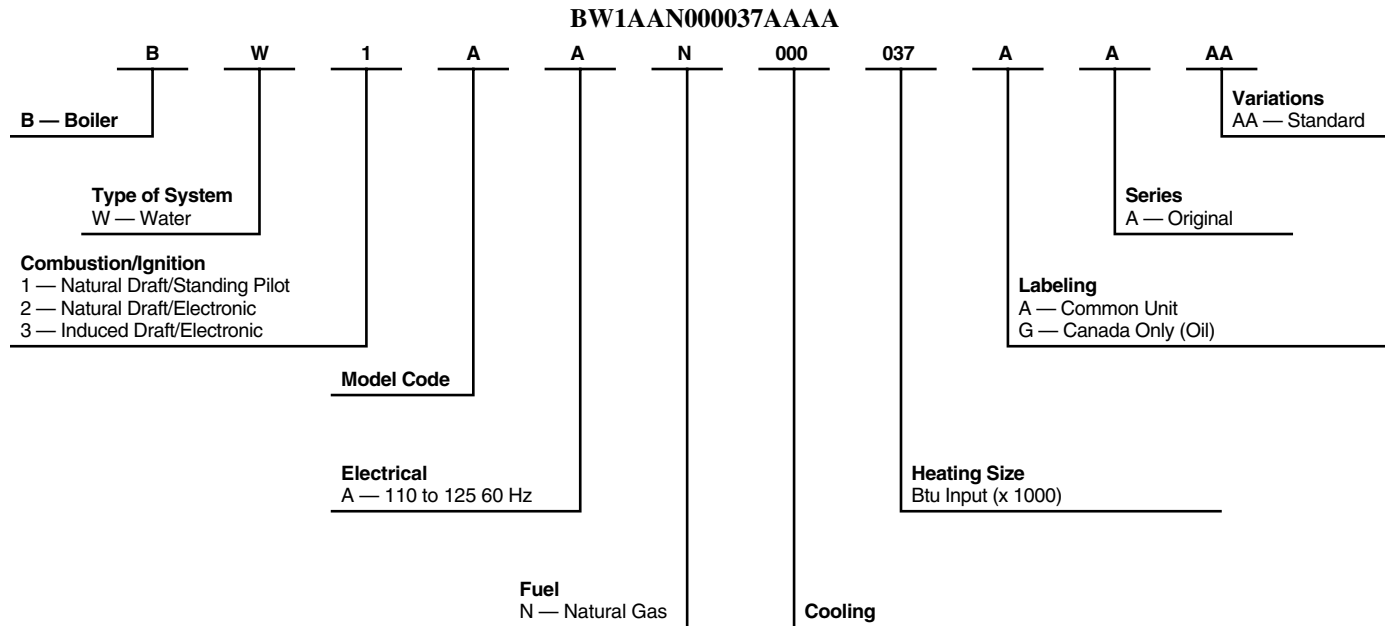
BW1AAN000037AAAA

B W 1 A A N 000 037 A A AA

Variations
AA — Standard

B — Boiler

Series
A — Original

Type of System
W — Water

Combustion/Ignition
1 — Natural Draft/Standing Pilot
2 — Natural Draft/Electronic
3 — Induced Draft/Electronic

Labeling
A — Common Unit
G — Canada Only (Oil)

Model Code

Electrical
A — 110 to 125 60 Hz

Heating Size
Btu Input (x 1000)

Fuel
N — Natural Gas

Cooling